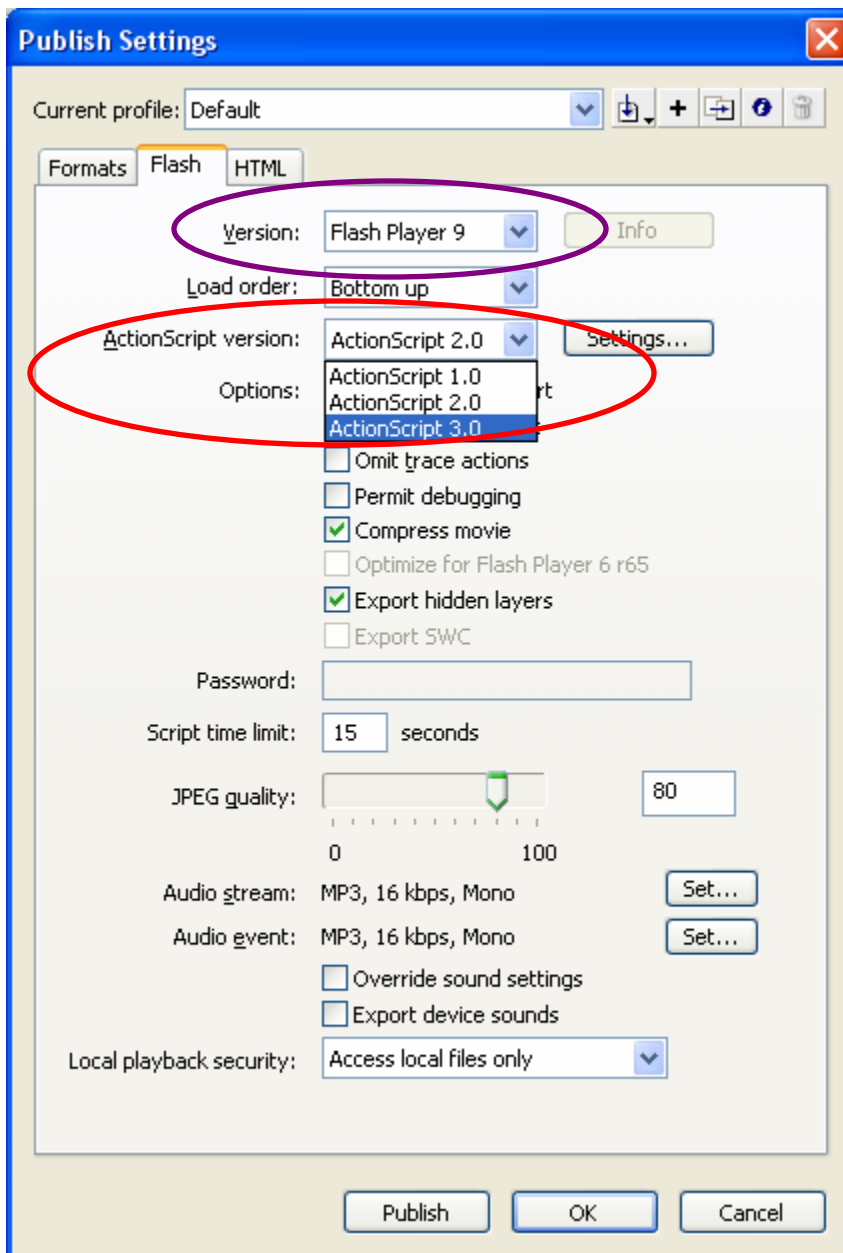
Publish Settings

Current profile: Default

Formats | Flash | HTML

Version: Flash Player 9 Info

Load order: Bottom up

ActionScript version: ActionScript 2.0 Settings...

Options: ActionScript 1.0
ActionScript 2.0
ActionScript 3.0
rt

Omit trace actions

Permit debugging

Compress movie

Optimize for Flash Player 6 r65

Export hidden layers

Export SWC

Password:

Script time limit: 15 seconds

JPEG quality: 80

0 100

Audio stream: MP3, 16 kbps, Mono Set...

Audio event: MP3, 16 kbps, Mono Set...

Override sound settings

Export device sounds

Local playback security: Access local files only

Publish OK Cancel